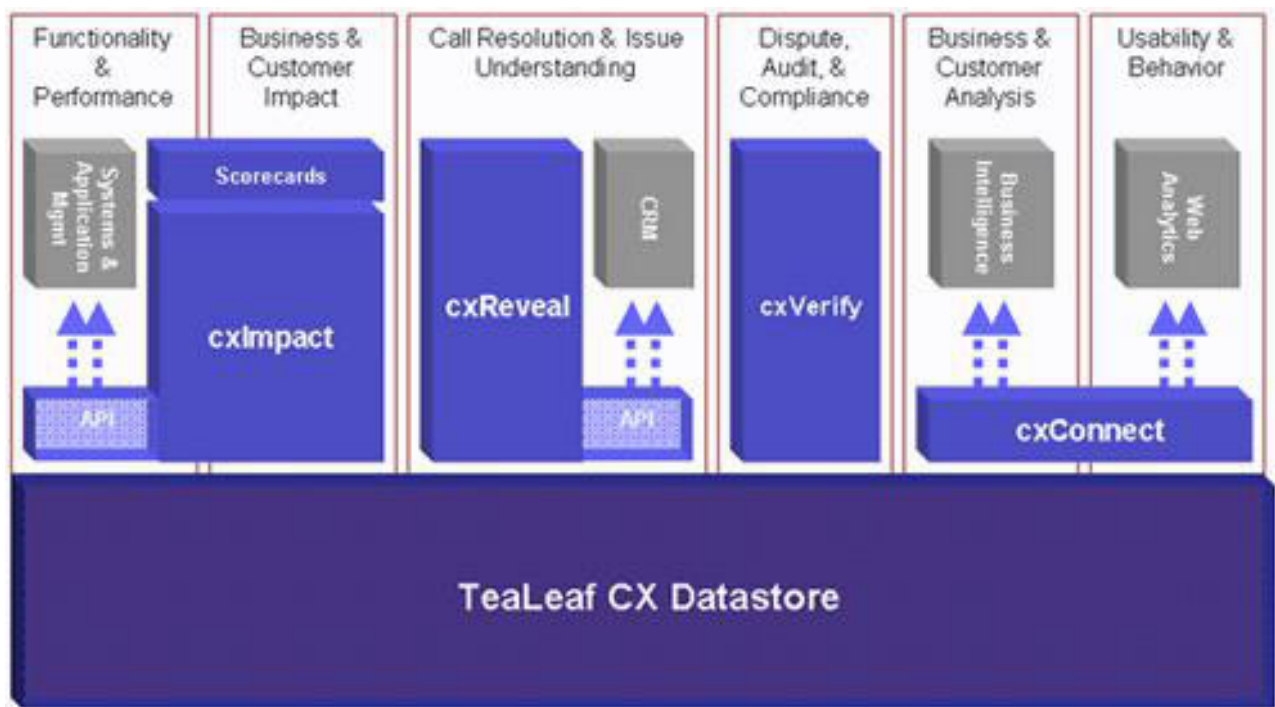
Functionality & Performance

Business & Customer Impact

Call Resolution & Issue Understanding

Dispute, Audit, & Compliance

Business & Customer Analysis

Usability & Behavior

Systems & Application Mgmt

Scorecards

cxImpact

API

cxReveal

CRM

API

cxVerify

Business Intelligence

Web Analytics

cxConnect

TeaLeaf CX Datastore